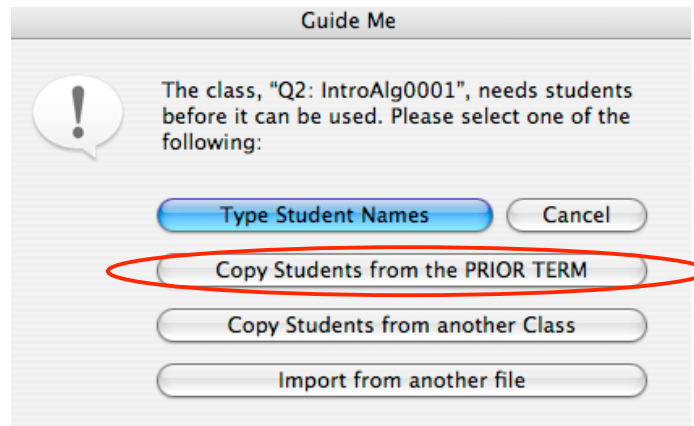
Guide Me

!

The class, "Q2: IntroAlg0001", needs students before it can be used. Please select one of the following:

Type Student Names

Cancel

Copy Students from the PRIOR TERM

Copy Students from another Class

Import from another file